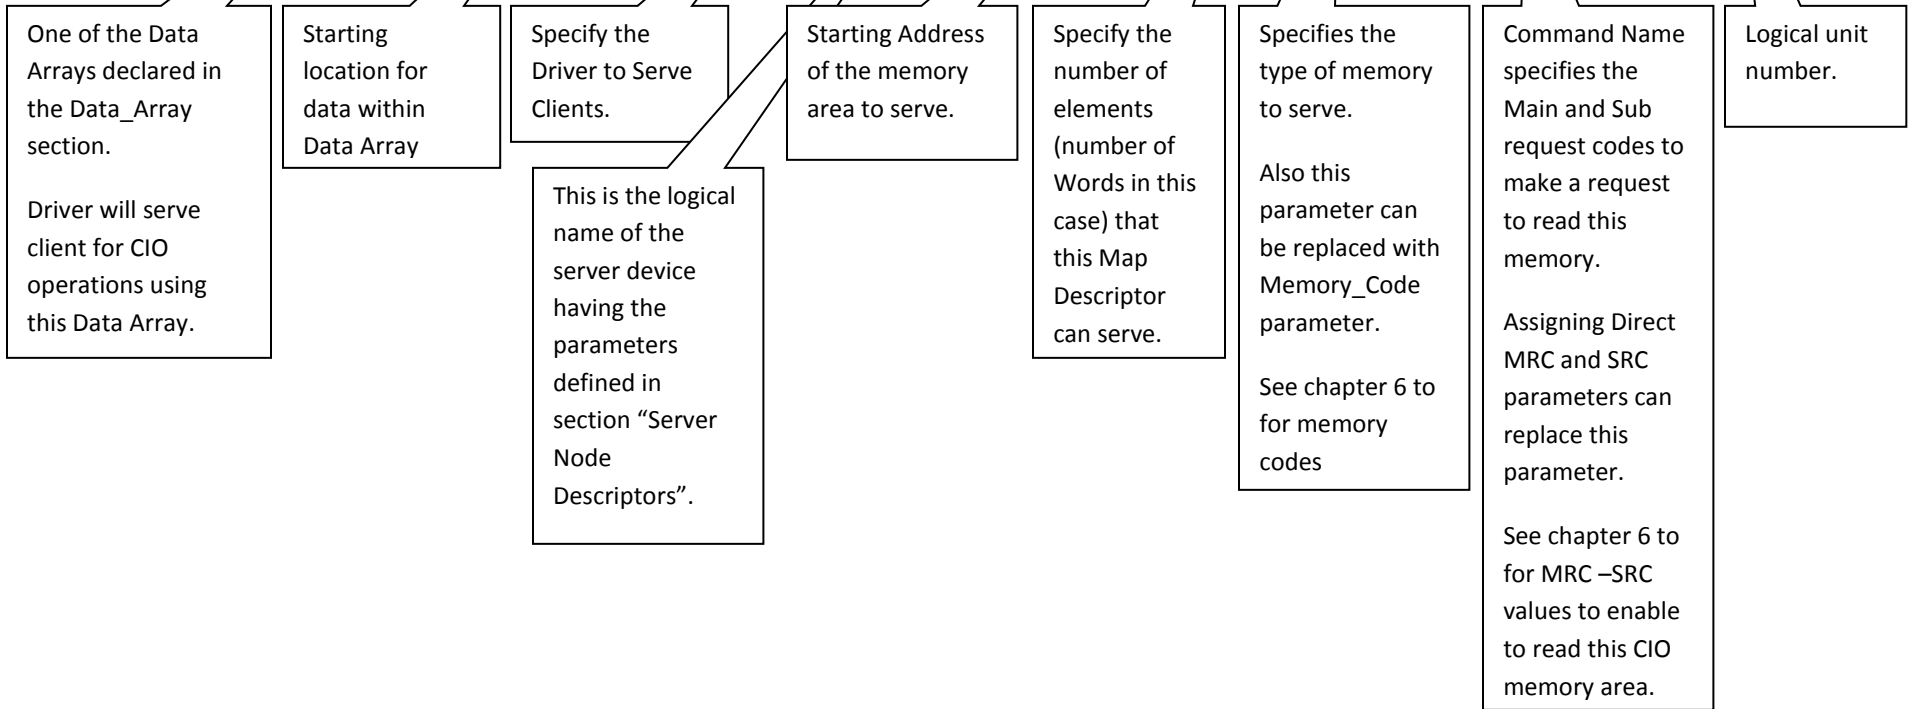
One of the Data Arrays declared in the Data_Array section.

Driver will serve client for CIO operations using this Data Array.

Starting location for data within Data Array

Specify the Driver to Serve Clients.

This is the logical name of the server device having the parameters defined in section “Server Node Descriptors”.

Starting Address of the memory area to serve.

Specify the number of elements (number of Words in this case) that this Map Descriptor can serve.

Specifies the type of memory to serve.

Also this parameter can be replaced with Memory_Code parameter.

See chapter 6 to for memory codes

Command Name specifies the Main and Sub request codes to make a request to read this memory.

Assigning Direct MRC and SRC parameters can replace this parameter.

See chapter 6 to for MRC –SRC values to enable to read this CIO memory area.

Logical unit number.